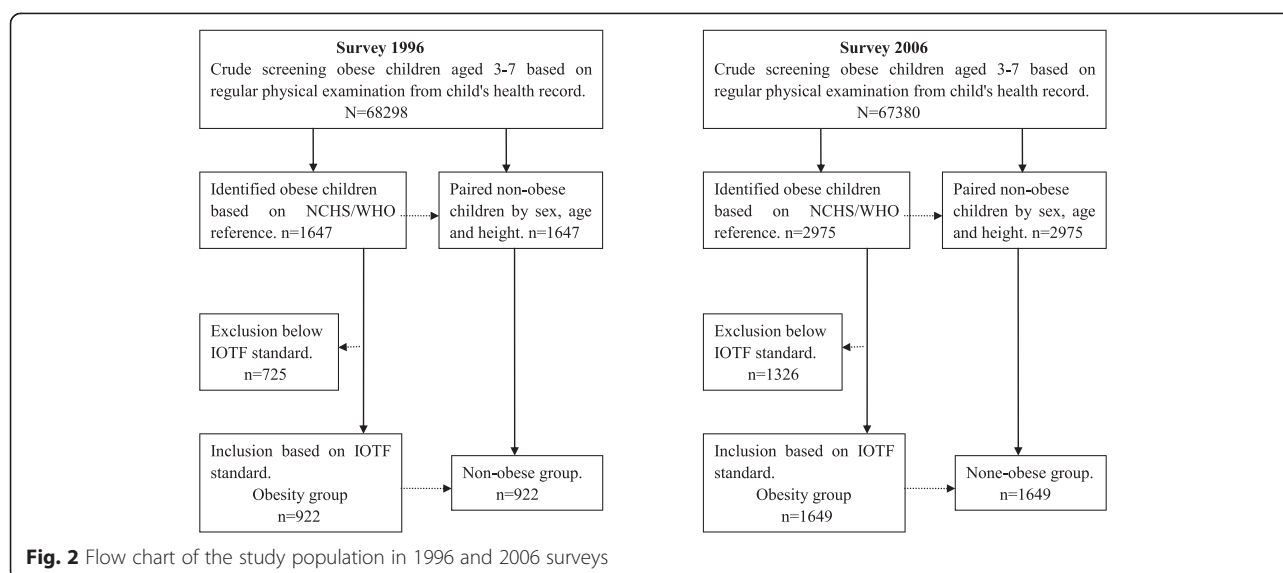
Survey 1996
Crude screening obese children aged 3-7 based on regular physical examination from child's health record.
N=68298

Identified obese children based on NCHS/WHO reference. n=1647

Paired non-obese children by sex, age and height. n=1647

Exclusion below IOTF standard.
n=725

Inclusion based on IOTF standard.
Obesity group
n=922

Non-obese group.
n=922

Survey 2006
Crude screening obese children aged 3-7 based on regular physical examination from child's health record.
N=67380

Identified obese children based on NCHS/WHO reference. n=2975

Paired non-obese children by sex, age and height. n=2975

Exclusion below IOTF standard.
n=1326

Inclusion based on IOTF standard.
Obesity group
n=1649

None-obese group.
n=1649

Fig. 2 Flow chart of the study population in 1996 and 2006 surveys